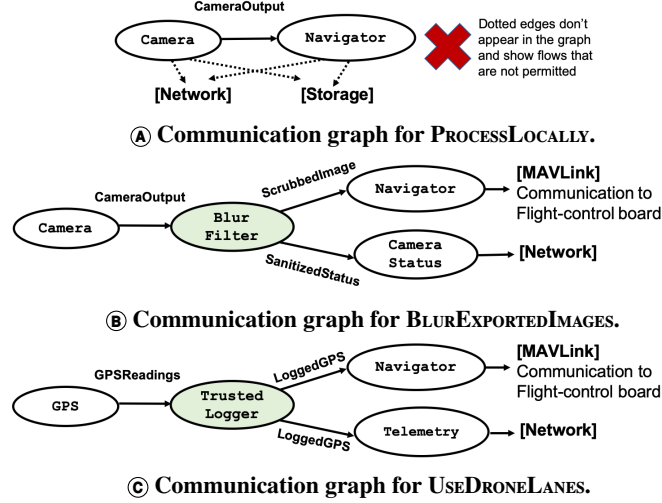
CameraOutput

Camera

Navigator

[Network]

[Storage]

Dotted edges don't appear in the graph and show flows that are not permitted

Ⓐ Communication graph for ProcessLocally.

CameraOutput

Camera

Blur Filter

ScrubbedImage

Navigator

[MAVLink] Communication to Flight-control board

SanitizedStatus

Camera Status

[Network]

Ⓑ Communication graph for BlurExportedImages.

GPSReadings

GPS

Trusted Logger

LoggedGPS

Navigator

[MAVLink] Communication to Flight-control board

LoggedGPS

Telemetry

[Network]

Ⓒ Communication graph for UseDroneLanes.